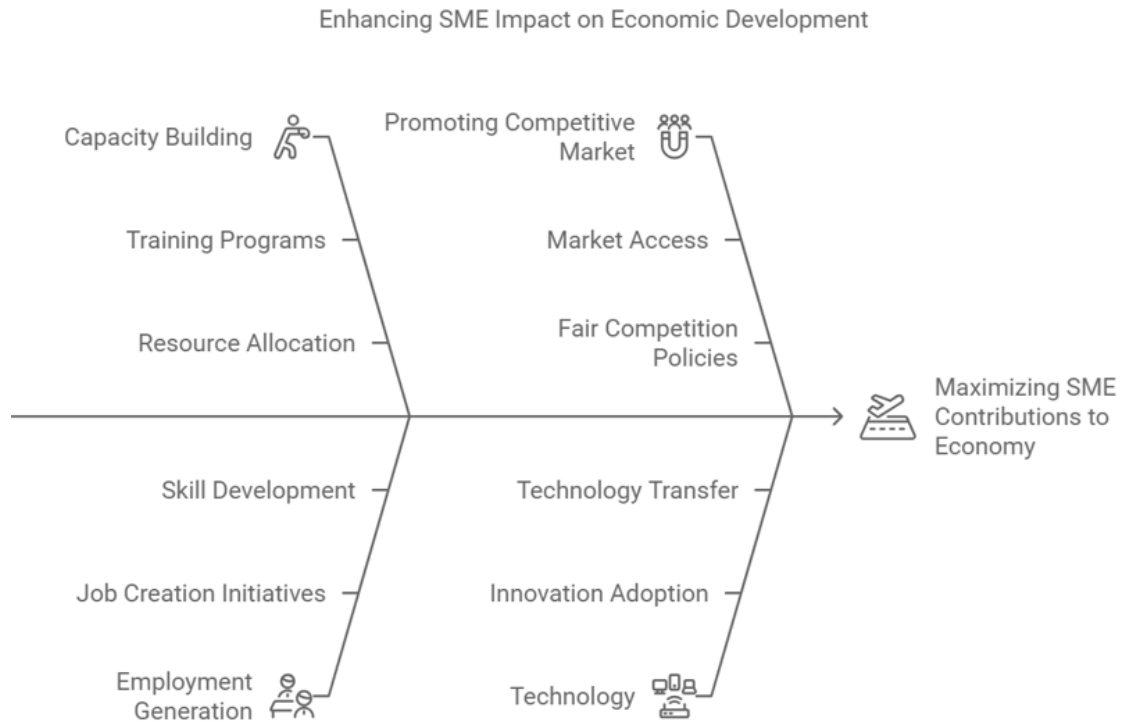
Enhancing SME Impact on Economic Development

Capacity Building

Training Programs

Resource Allocation

Promoting Competitive Market

Market Access

Fair Competition Policies

Maximizing SME Contributions to Economy

Skill Development

Job Creation Initiatives

Employment Generation

Technology Transfer

Innovation Adoption

Technology